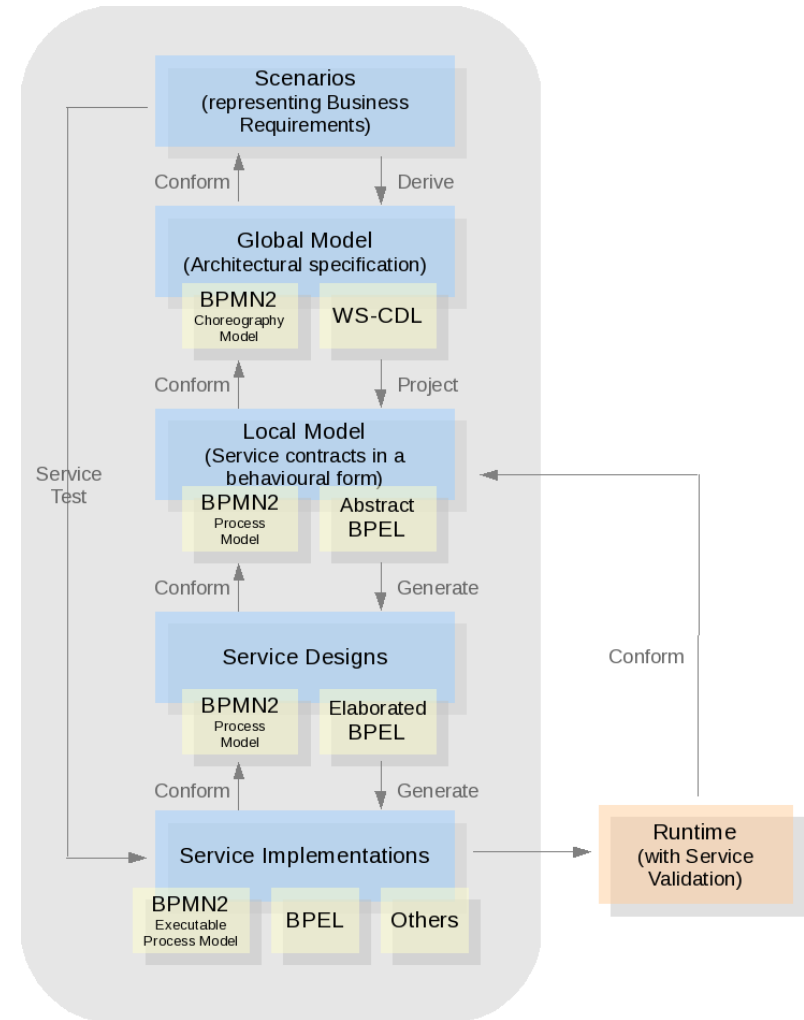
Scenarios
(representing Business Requirements)

Conform

Derive

Global Model
(Architectural specification)

BPMN2
Choreography Model

WS-CDL

Conform

Project

Local Model
(Service contracts in a behavioural form)

BPMN2
Process Model

Abstract BPEL

Service Test

Conform

Generate

Service Designs

BPMN2
Process Model

Elaborated BPEL

Conform

Conform

Generate

Service Implementations

BPMN2
Executable Process Model

BPEL

Others

Runtime
(with Service Validation)